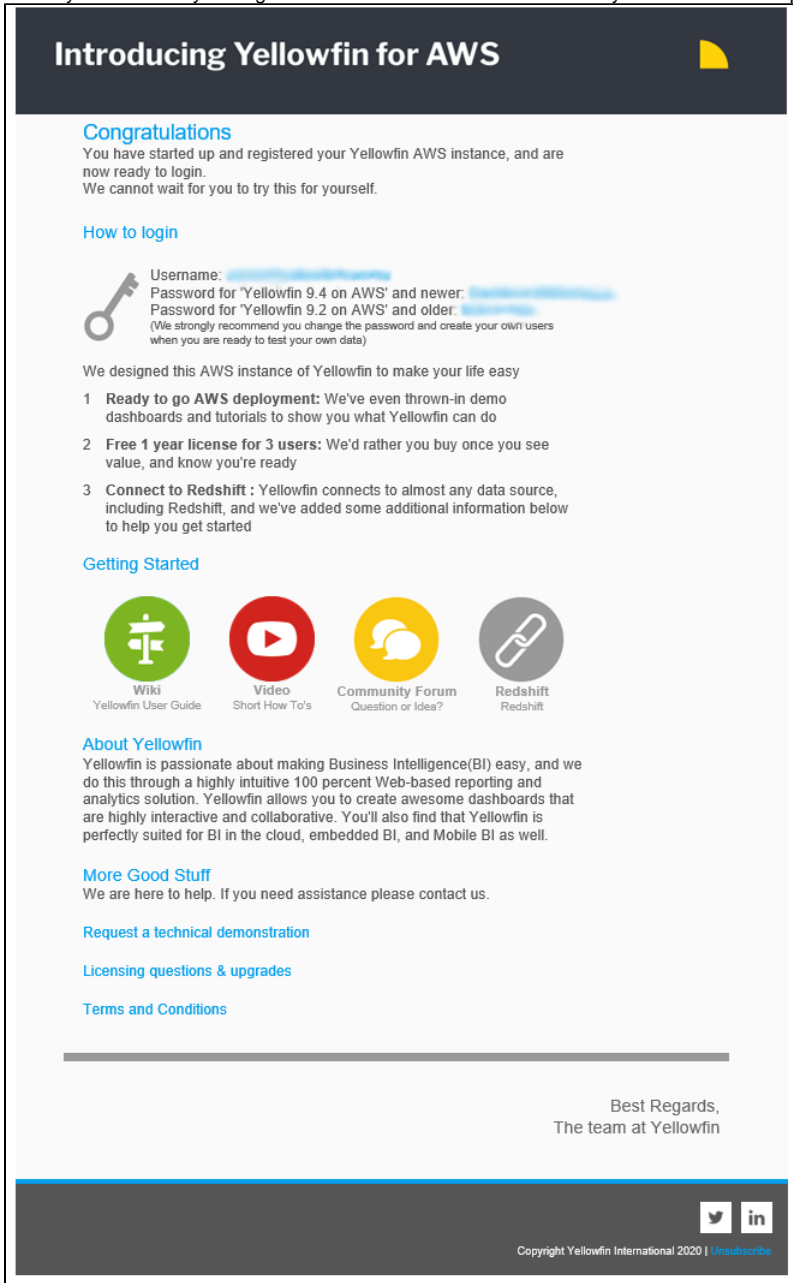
Introducing Yellowfin for AWS

Congratulations
You have started up and registered your Yellowfin AWS instance, and are now ready to login.
We cannot wait for you to try this for yourself.

How to login

Username: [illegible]
Password for 'Yellowfin 9.4 on AWS' and newer: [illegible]
Password for 'Yellowfin 9.2 on AWS' and older: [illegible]
(We strongly recommend you change the password and create your own users when you are ready to test your own data)

We designed this AWS instance of Yellowfin to make your life easy

1 **Ready to go AWS deployment:** We've even thrown-in demo dashboards and tutorials to show you what Yellowfin can do

2 **Free 1 year license for 3 users:** We'd rather you buy once you see value, and know you're ready

3 **Connect to Redshift :** Yellowfin connects to almost any data source, including Redshift, and we've added some additional information below to help you get started

Getting Started

Wiki
Yellowfin User Guide

Video
Short How To's

Community Forum
Question or Idea?

Redshift
Redshift

About Yellowfin
Yellowfin is passionate about making Business Intelligence(BI) easy, and we do this through a highly intuitive 100 percent Web-based reporting and analytics solution. Yellowfin allows you to create awesome dashboards that are highly interactive and collaborative. You'll also find that Yellowfin is perfectly suited for BI in the cloud, embedded BI, and Mobile BI as well.

More Good Stuff
We are here to help. If you need assistance please contact us.

Request a technical demonstration

Licensing questions & upgrades

Terms and Conditions

Best Regards,
The team at Yellowfin

Copyright Yellowfin International 2020 | Unsubscribe